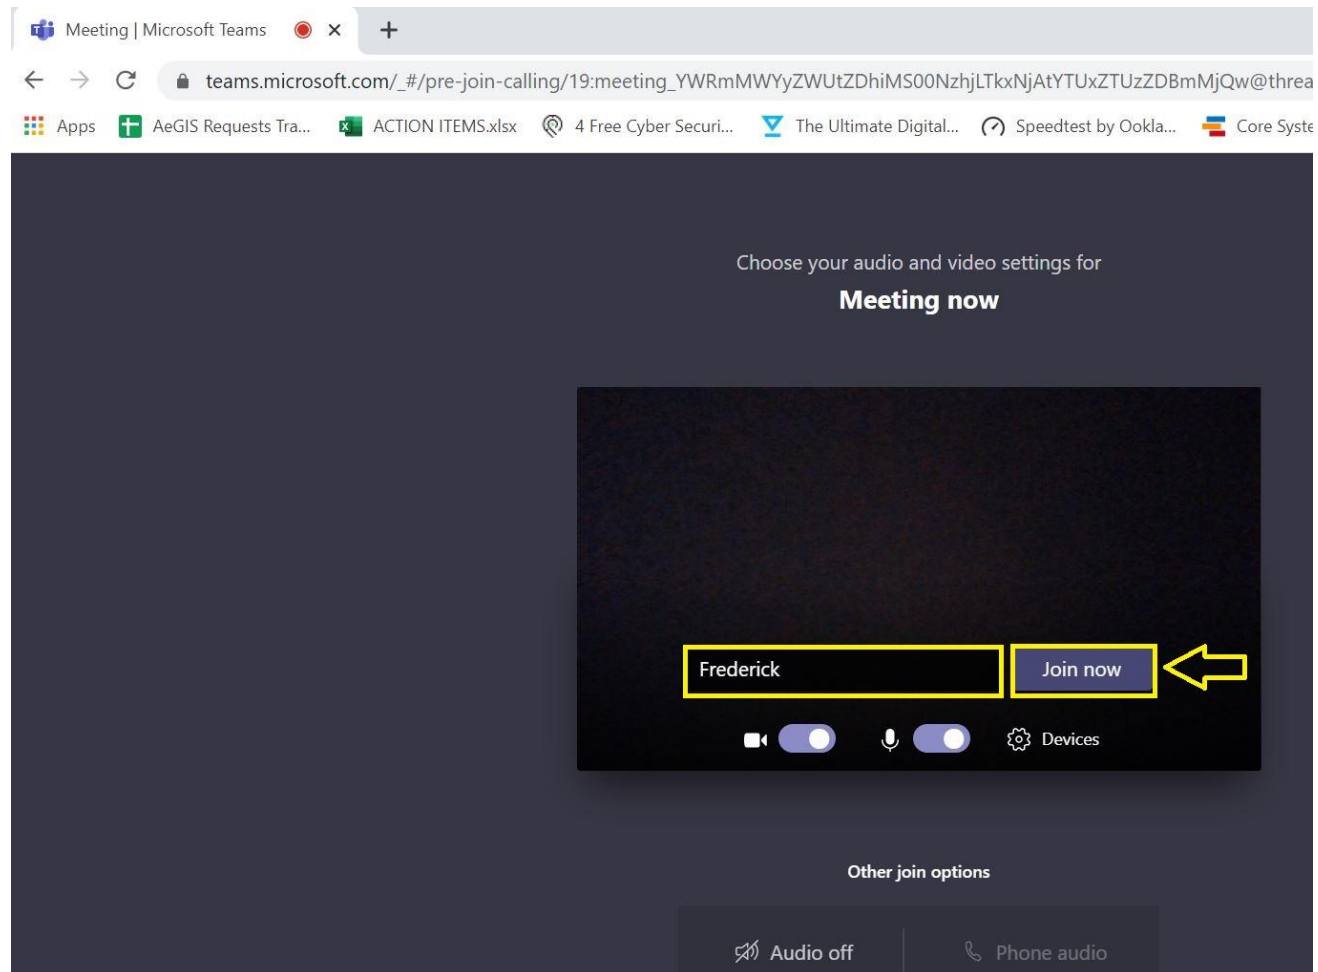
Meeting | Microsoft Teams

teams.microsoft.com/_#/pre-join-calling/19:meeting_YWRmMWYyZWUtZDhiMS00NzhjLTkxNjAtYTUxZTUzZDBmMjQw@threa

Apps AeGIS Requests Tra... ACTION ITEMS.xlsx 4 Free Cyber Securi... The Ultimate Digital... Speedtest by Ookla... Core Syste

Choose your audio and video settings for
Meeting now

Frederick
Join now

Devices

Other join options

Audio off
Phone audio